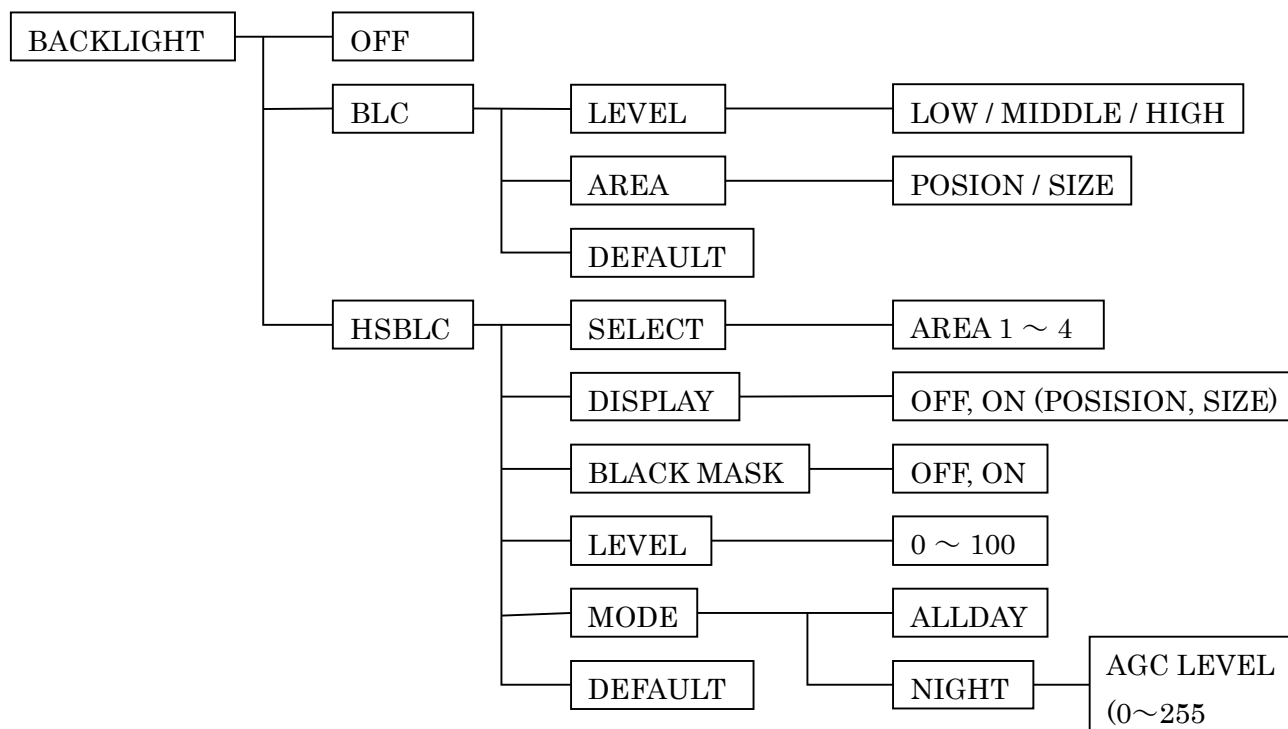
BACKLIGHT

OFF

BLC

LEVEL

LOW / MIDDLE / HIGH

AREA

POSION / SIZE

DEFAULT

HSBLC

SELECT

AREA 1 ～ 4

DISPLAY

OFF, ON (POSISION, SIZE)

BLACK MASK

OFF, ON

LEVEL

0 ～ 100

MODE

ALLDAY

NIGHT

AGC LEVEL (0～255

DEFAULT